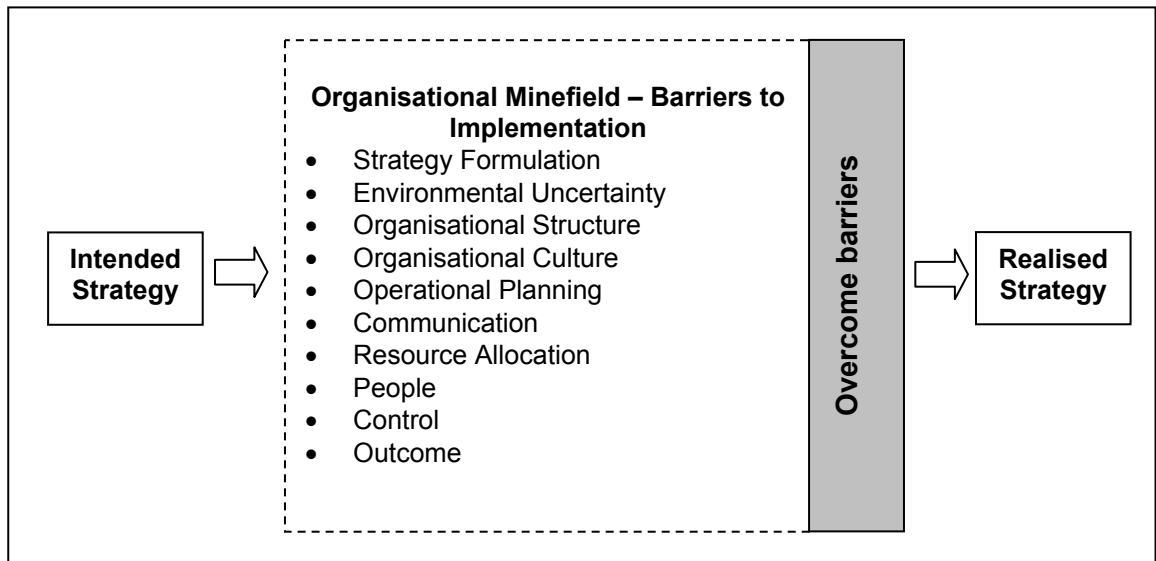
Intended Strategy

Organisational Minefield – Barriers to Implementation

- Strategy Formulation
- Environmental Uncertainty
- Organisational Structure
- Organisational Culture
- Operational Planning
- Communication
- Resource Allocation
- People
- Control
- Outcome

Overcome barriers

Realised Strategy